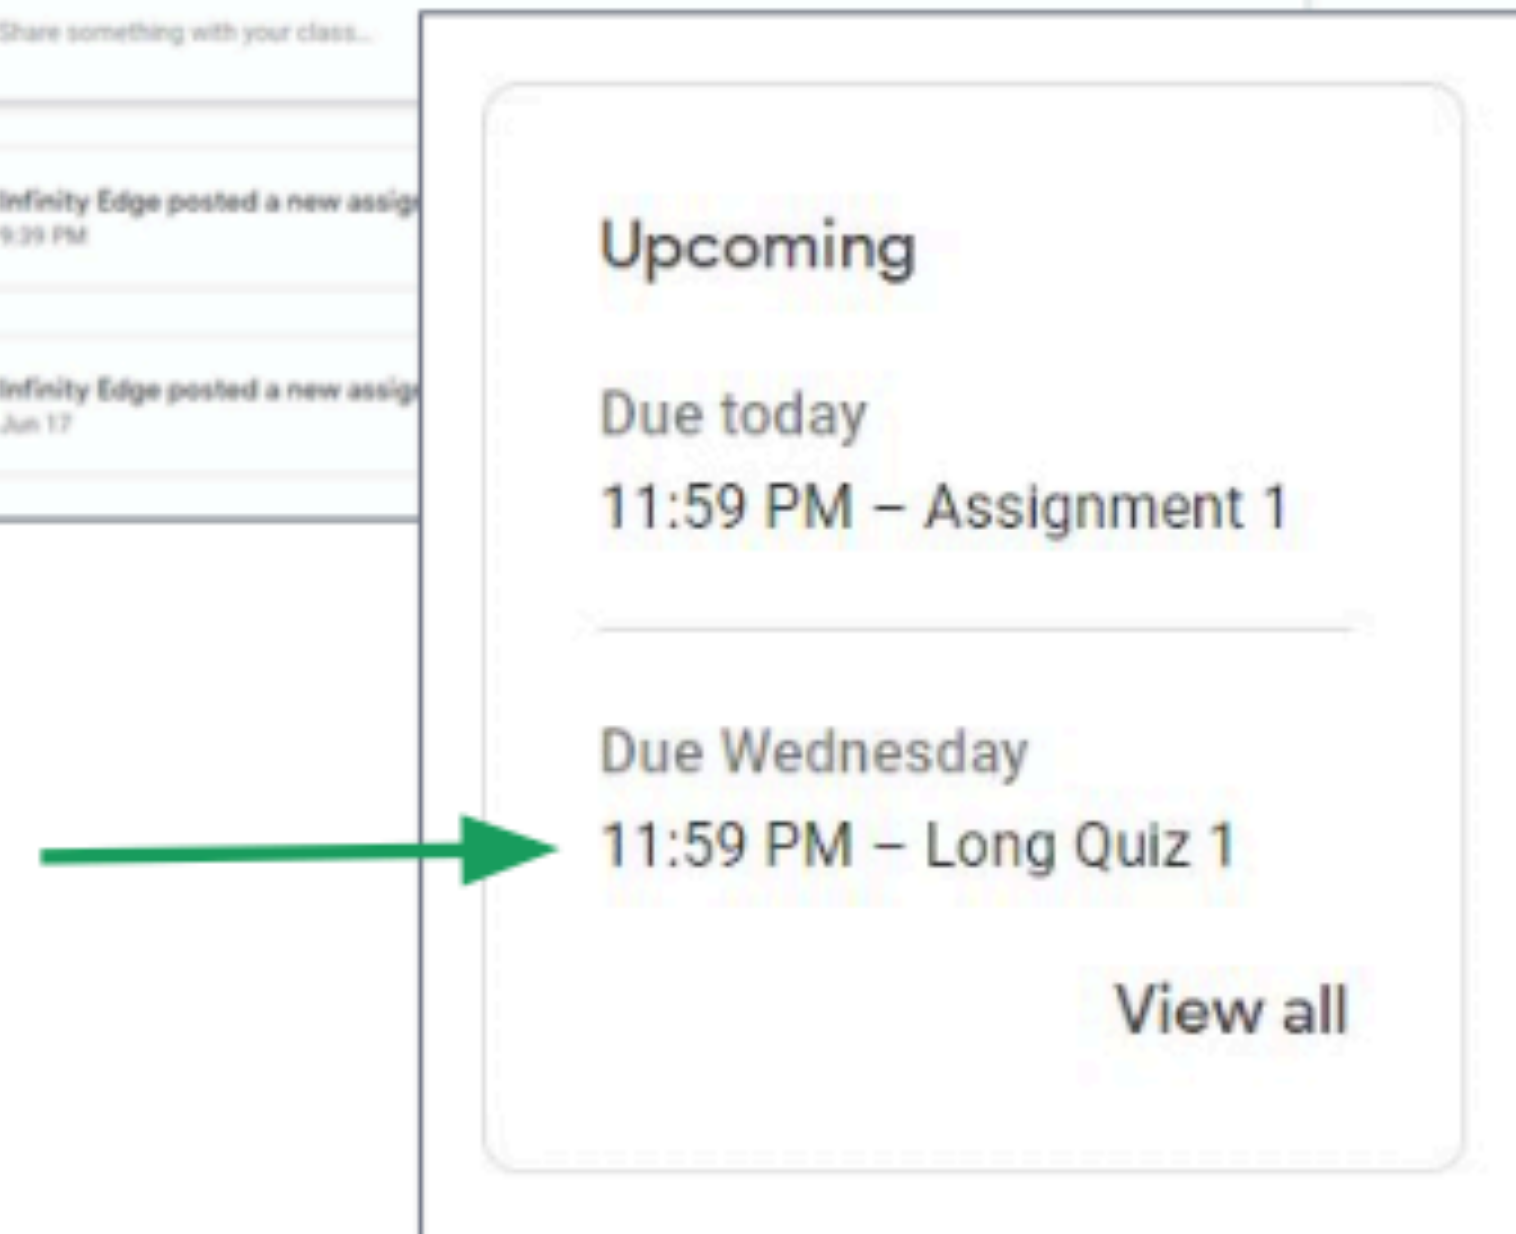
Share something with your class...

Infinity Edge posted a new assig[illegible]
9:39 PM

Infinity Edge posted a new assig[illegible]
Jun 17

Upcoming

Due today
11:59 PM – Assignment 1

Due Wednesday
11:59 PM – Long Quiz 1

View all